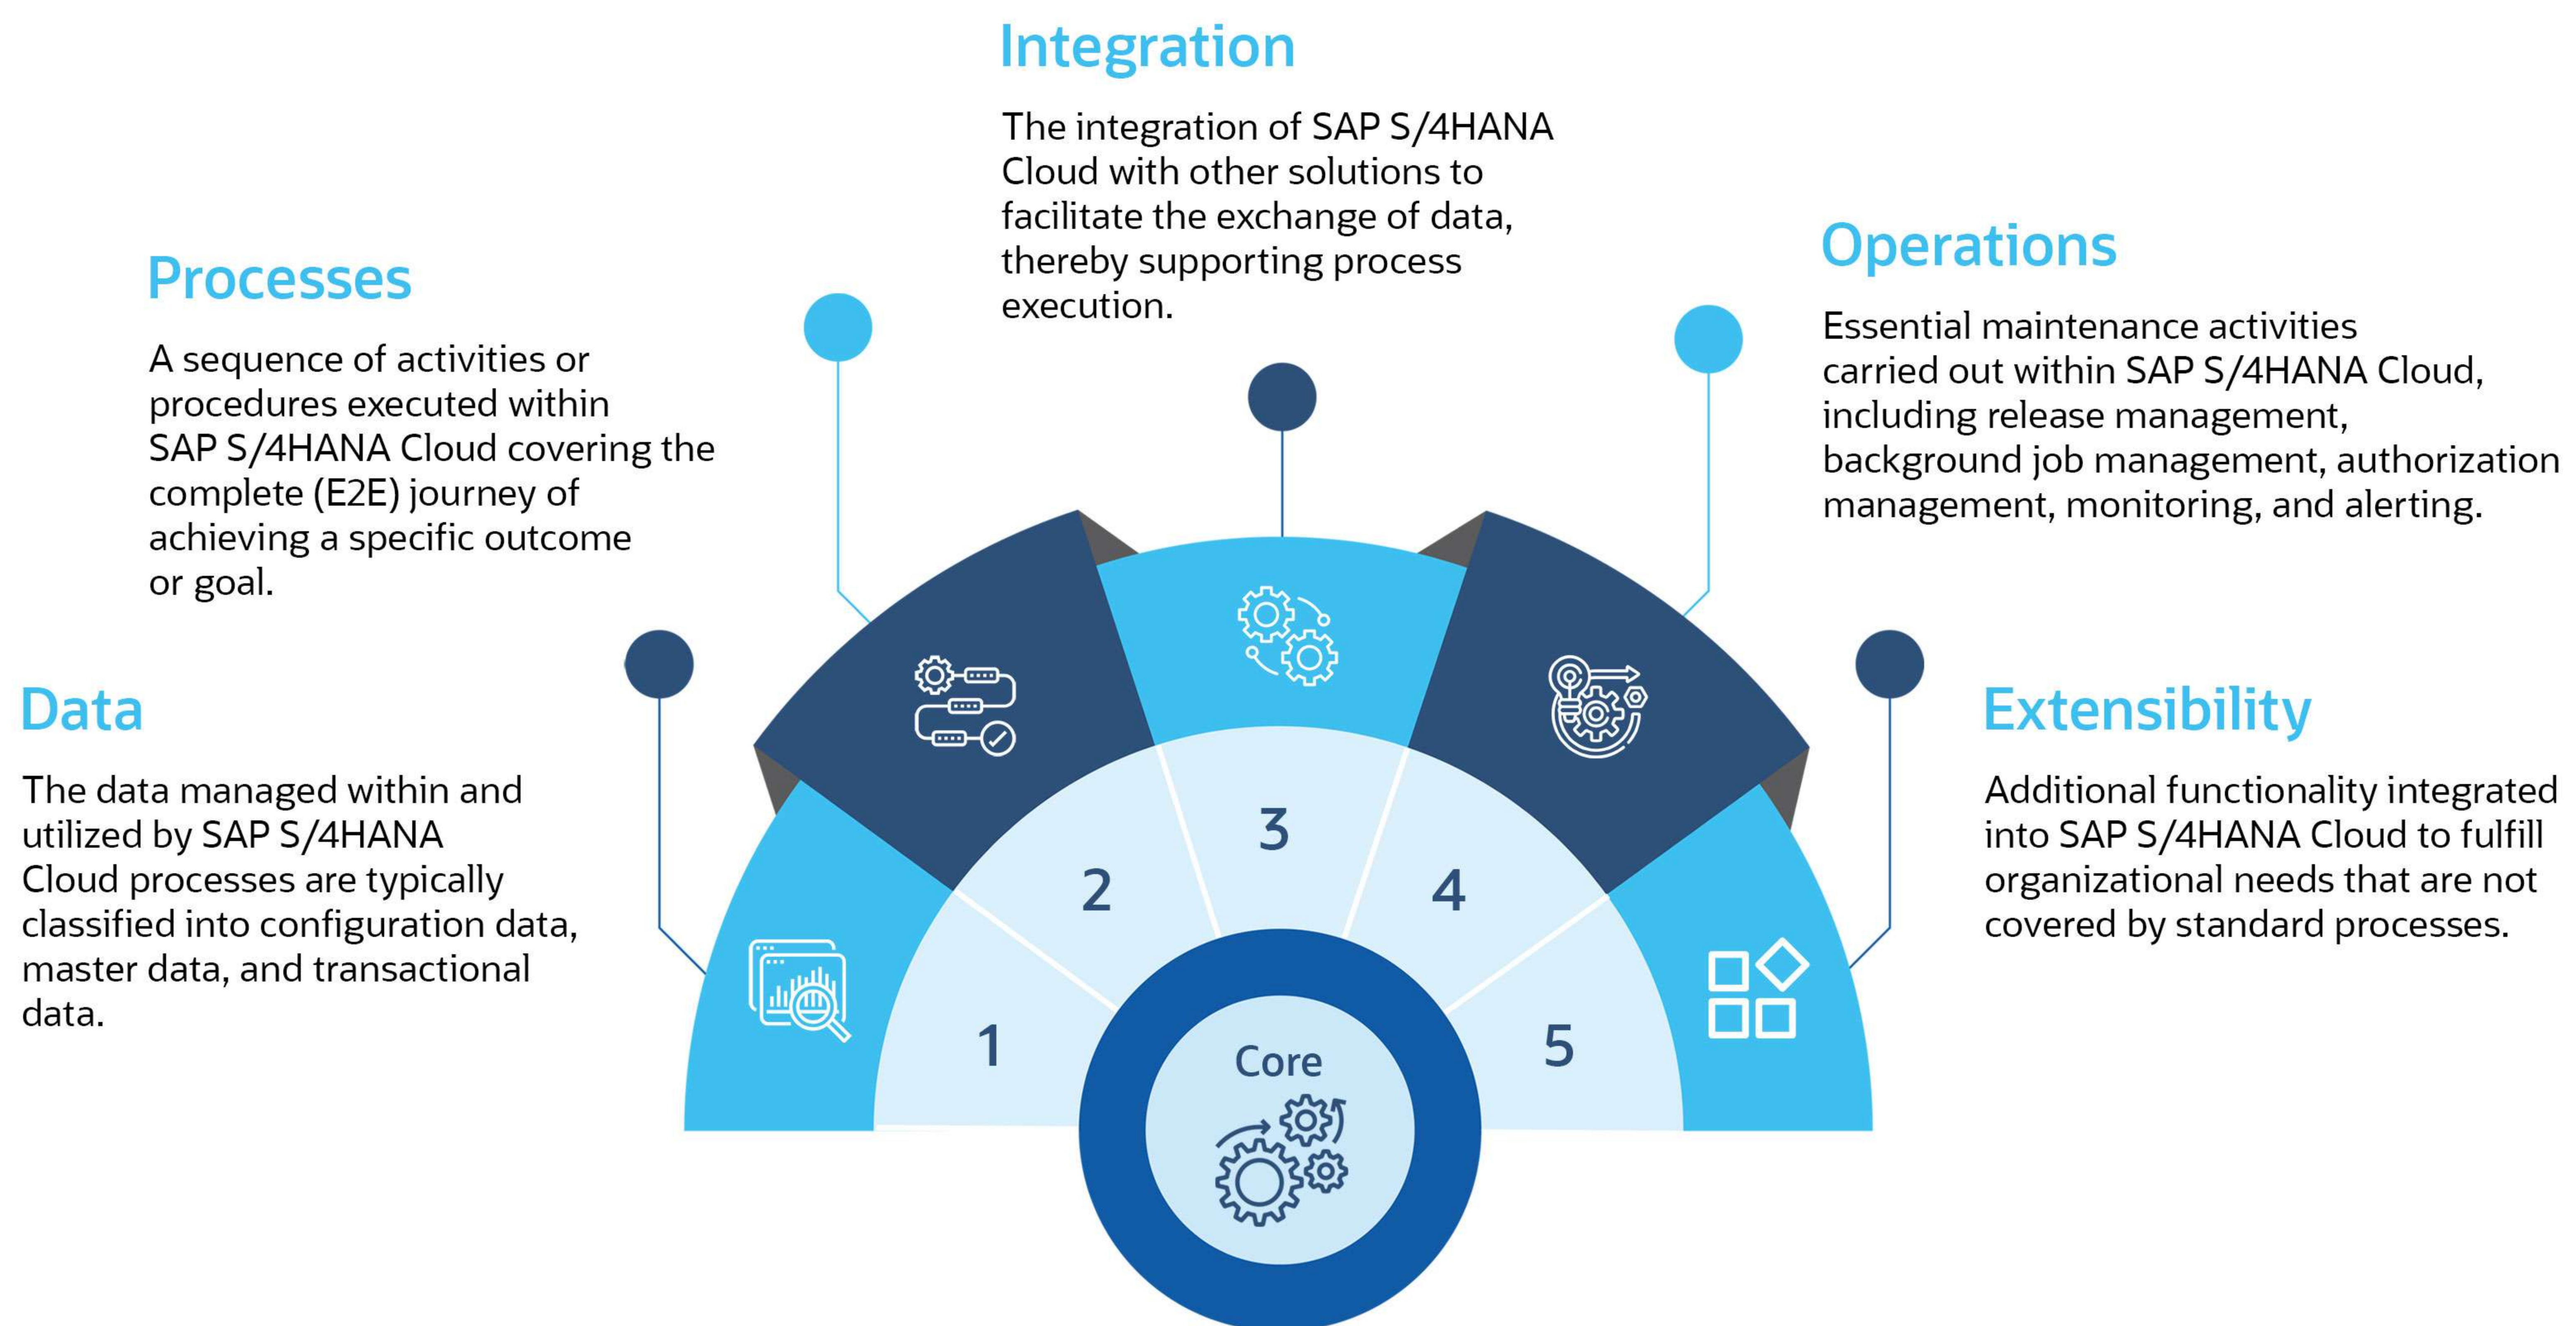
Integration

The integration of SAP S/4HANA Cloud with other solutions to facilitate the exchange of data, thereby supporting process execution.

Processes

A sequence of activities or procedures executed within SAP S/4HANA Cloud covering the complete (E2E) journey of achieving a specific outcome or goal.

Operations

Essential maintenance activities carried out within SAP S/4HANA Cloud, including release management, background job management, authorization management, monitoring, and alerting.

Data

The data managed within and utilized by SAP S/4HANA Cloud processes are typically classified into configuration data, master data, and transactional data.

Extensibility

Additional functionality integrated into SAP S/4HANA Cloud to fulfill organizational needs that are not covered by standard processes.

1

2

3

4

5

Core